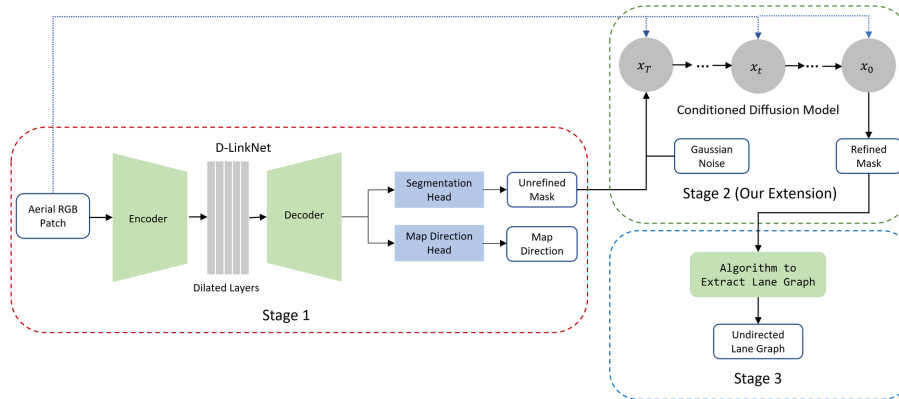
$x_T$ $x_t$ $x_0$

Conditioned Diffusion Model

D-LinkNet

Gaussian Noise

Refined Mask

Aerial RGB Patch

Encoder

Decoder

Segmentation Head

Unrefined Mask

Stage 2 (Our Extension)

Map Direction Head

Map Direction

Algorithm to Extract Lane Graph

Dilated Layers

Stage 1

Undirected Lane Graph

Stage 3